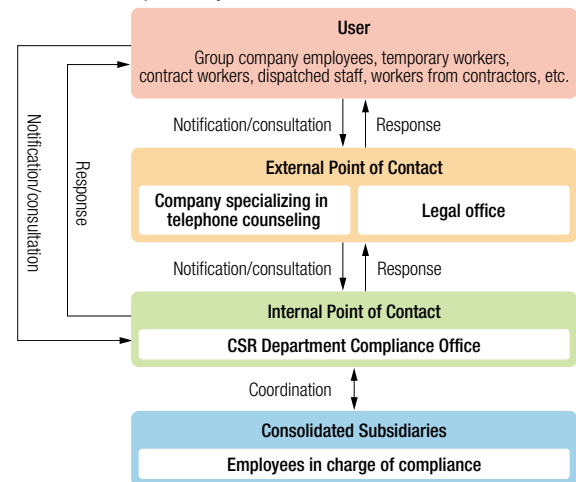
User
Group company employees, temporary workers, contract workers, dispatched staff, workers from contractors, etc.

Notification/consultation
Response

Notification/consultation
Response

External Point of Contact
Company specializing in telephone counseling
Legal office

Notification/consultation
Response

Internal Point of Contact
CSR Department Compliance Office

Coordination

Consolidated Subsidiaries
Employees in charge of compliance